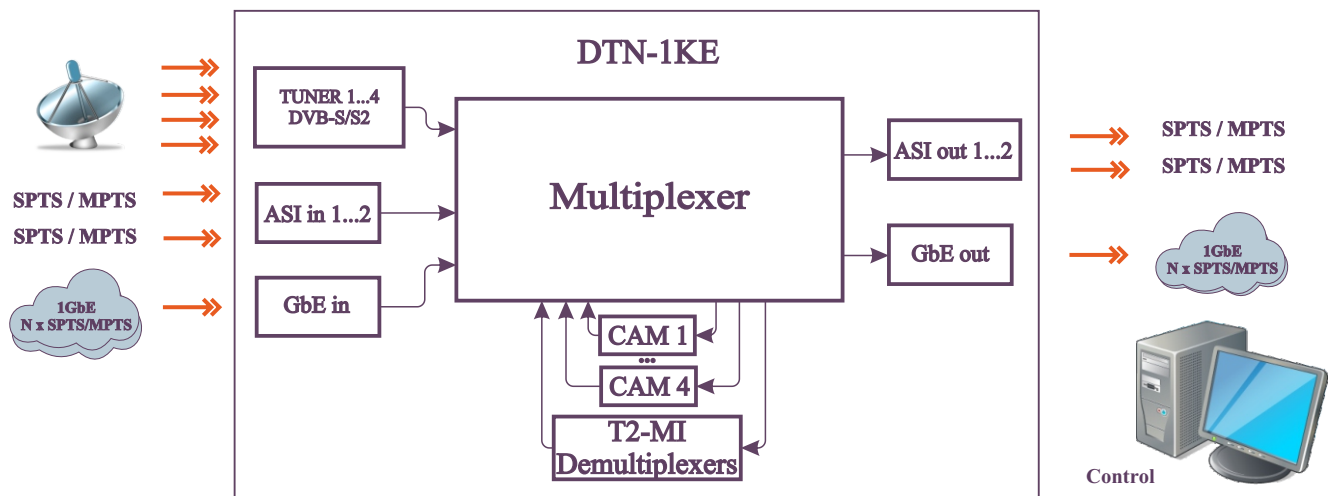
DTN-1KE

TUNER 1...4
DVB-S/S2

ASI in 1...2

GbE in

Multiplexer

ASI out 1...2

GbE out

CAM 1
...
CAM 4

T2-MI
Demultiplexers

SPTS / MPTS
SPTS / MPTS

1GbE
N x SPTS/MPTS

SPTS / MPTS
SPTS / MPTS

1GbE
N x SPTS/MPTS

Control